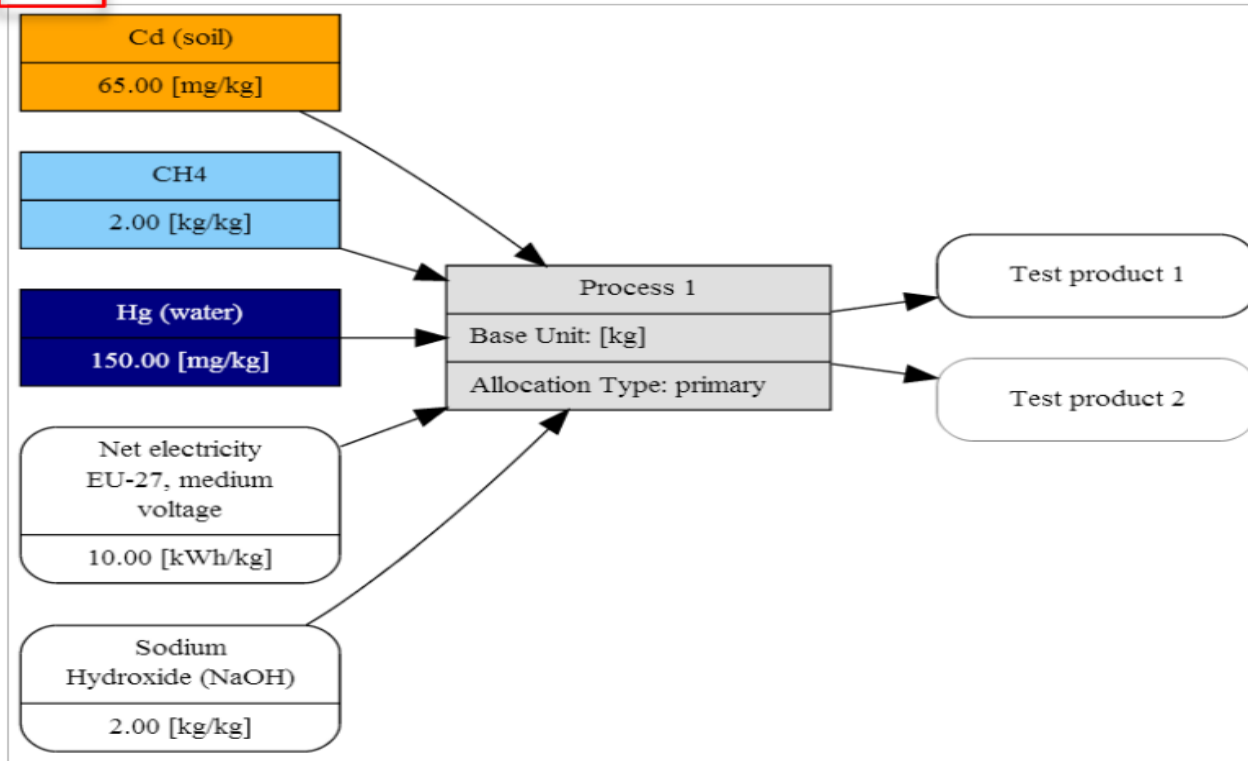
Cd (soil)

65.00 [mg/kg]

CH4

2.00 [kg/kg]

Hg (water)

150.00 [mg/kg]

Net electricity EU-27, medium voltage

10.00 [kWh/kg]

Sodium Hydroxide (NaOH)

2.00 [kg/kg]

Process 1

Base Unit: [kg]

Allocation Type: primary

Test product 1

Test product 2